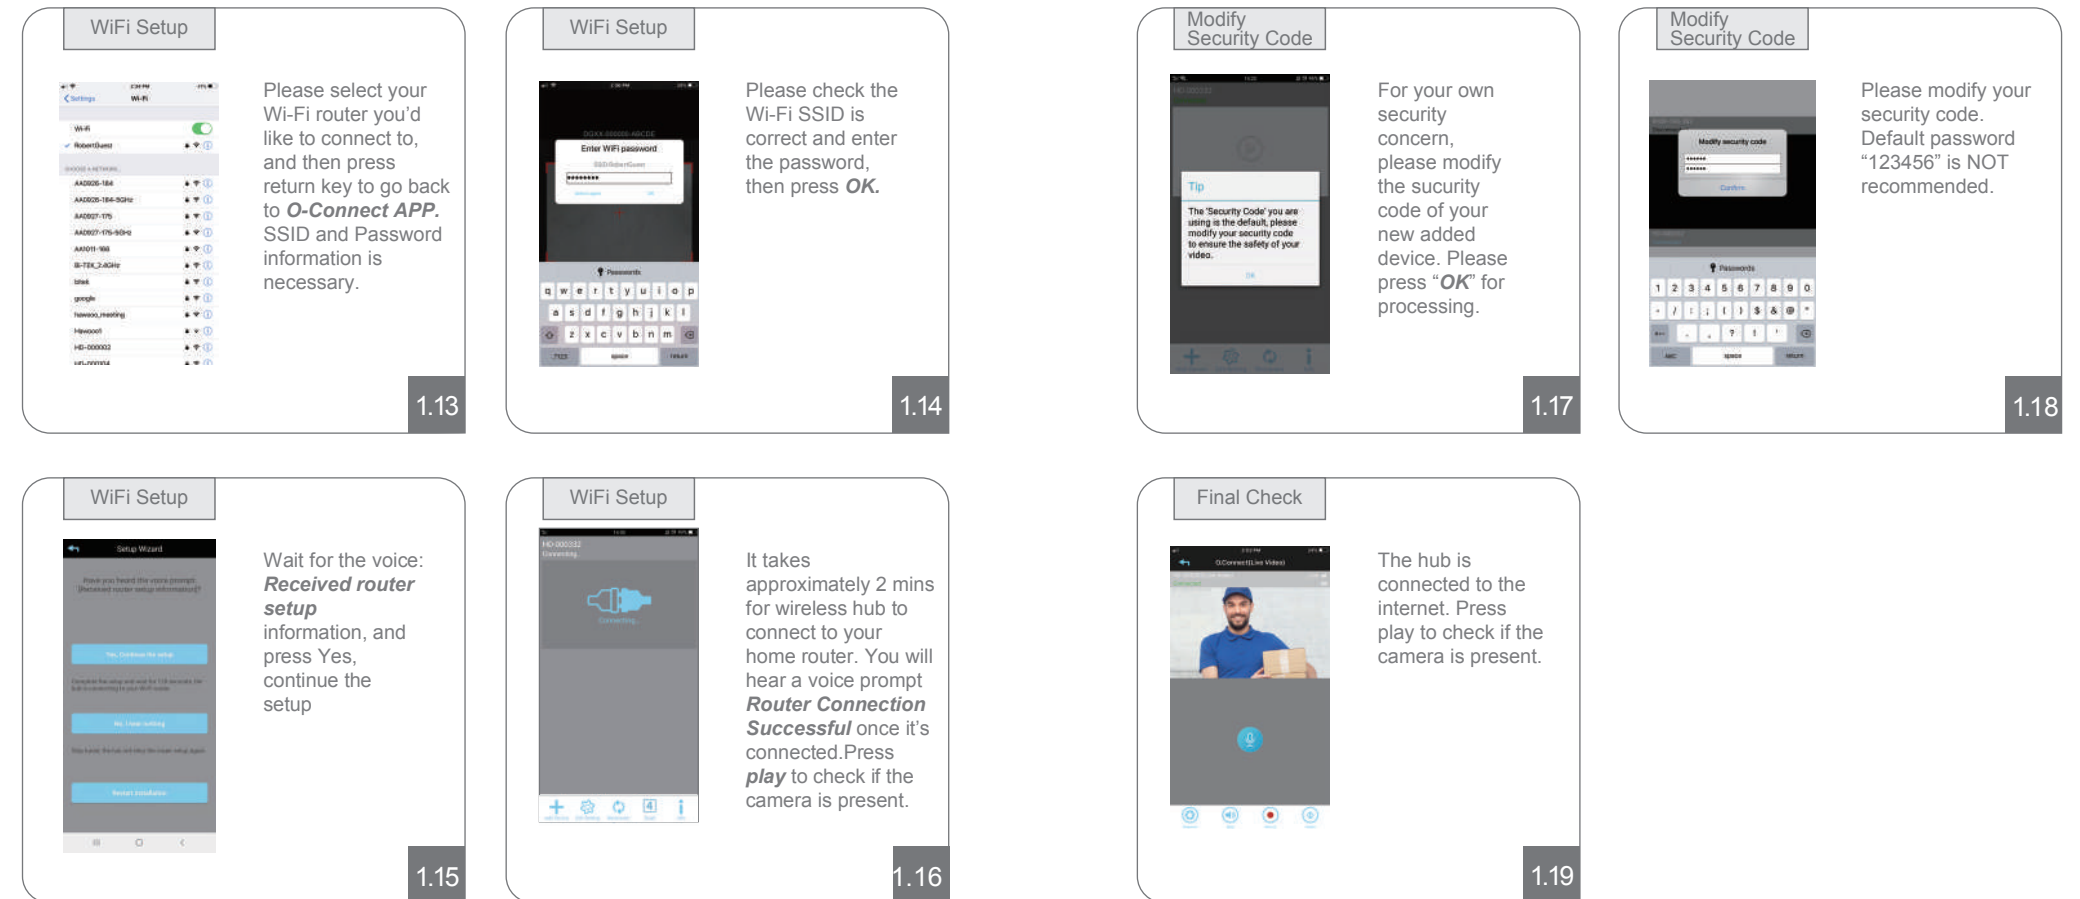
WiFi Setup

Please select your Wi-Fi router you'd like to connect to, and then press return key to go back to ***O-Connect APP.*** SSID and Password information is necessary.

1.13

WiFi Setup

Enter WiFi password

Please check the Wi-Fi SSID is correct and enter the password, then press ***OK.***

1.14

Modify Security Code

Tip

The 'Security Code' you are using is the default, please modify your security code to ensure the safety of your video.

OK

For your own security concern, please modify the sucurity code of your new added device. Please press "***OK***" for processing.

1.17

Modify Security Code

Modify security code

Confirm

Please modify your security code. Default password "123456" is NOT recommended.

1.18

WiFi Setup

Setup Wizard

Wait for the voice: ***Received router setup*** information, and press Yes, continue the setup

1.15

WiFi Setup

It takes approximately 2 mins for wireless hub to connect to your home router. You will hear a voice prompt ***Router Connection Successful*** once it's connected.Press ***play*** to check if the camera is present.

1.16

Final Check

The hub is connected to the internet. Press play to check if the camera is present.

1.19